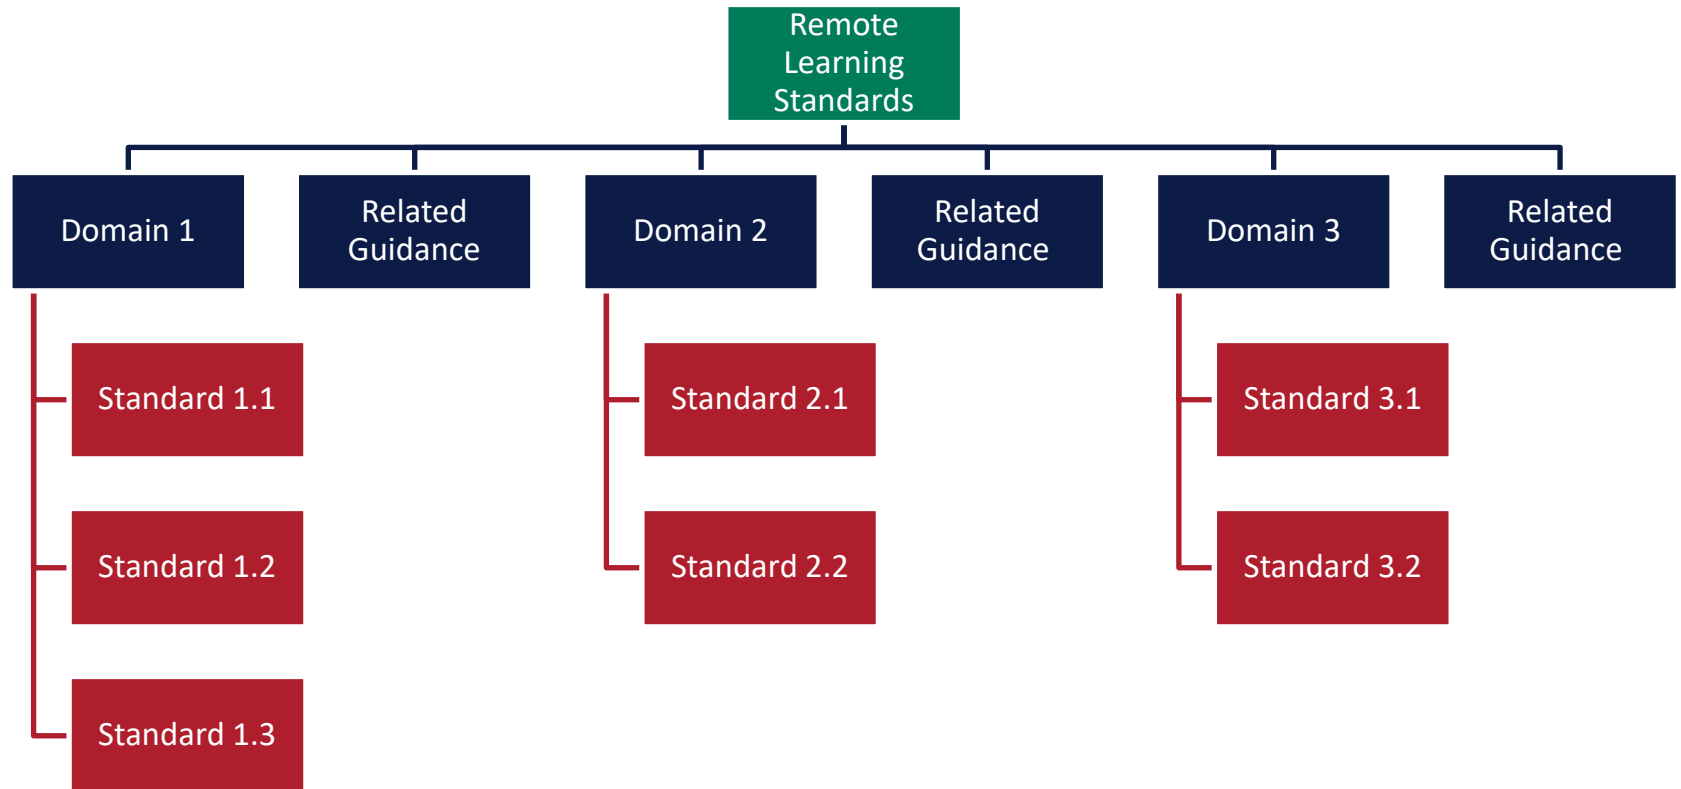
Remote Learning Standards

Domain 1

Related Guidance

Domain 2

Related Guidance

Domain 3

Related Guidance

Standard 1.1

Standard 1.2

Standard 1.3

Standard 2.1

Standard 2.2

Standard 3.1

Standard 3.2